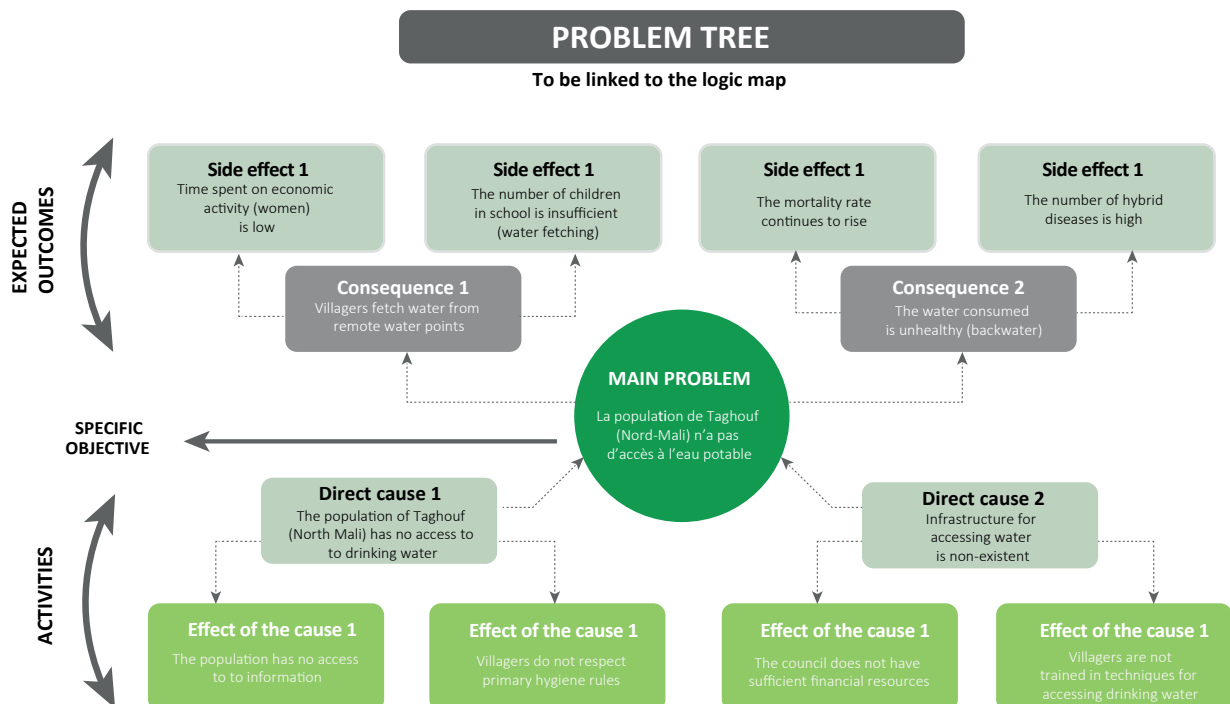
PROBLEM TREE

To be linked to the logic map

EXPECTED OUTCOMES

Side effect 1
Time spent on economic activity (women) is low

Side effect 1
The number of children in school is insufficient (water fetching)

Side effect 1
The mortality rate continues to rise

Side effect 1
The number of hybrid diseases is high

Consequence 1
Villagers fetch water from remote water points

Consequence 2
The water consumed is unhealthy (backwater)

MAIN PROBLEM
La population de Taghouf (Nord-Mali) n'a pas d'accès à l'eau potable

SPECIFIC OBJECTIVE

ACTIVITIES

Direct cause 1
The population of Taghouf (North Mali) has no access to to drinking water

Direct cause 2
Infrastructure for accessing water is non-existent

Effect of the cause 1
The population has no access to to information

Effect of the cause 1
Villagers do not respect primary hygiene rules

Effect of the cause 1
The council does not have sufficient financial resources

Effect of the cause 1
Villagers are not trained in techniques for accessing drinking water